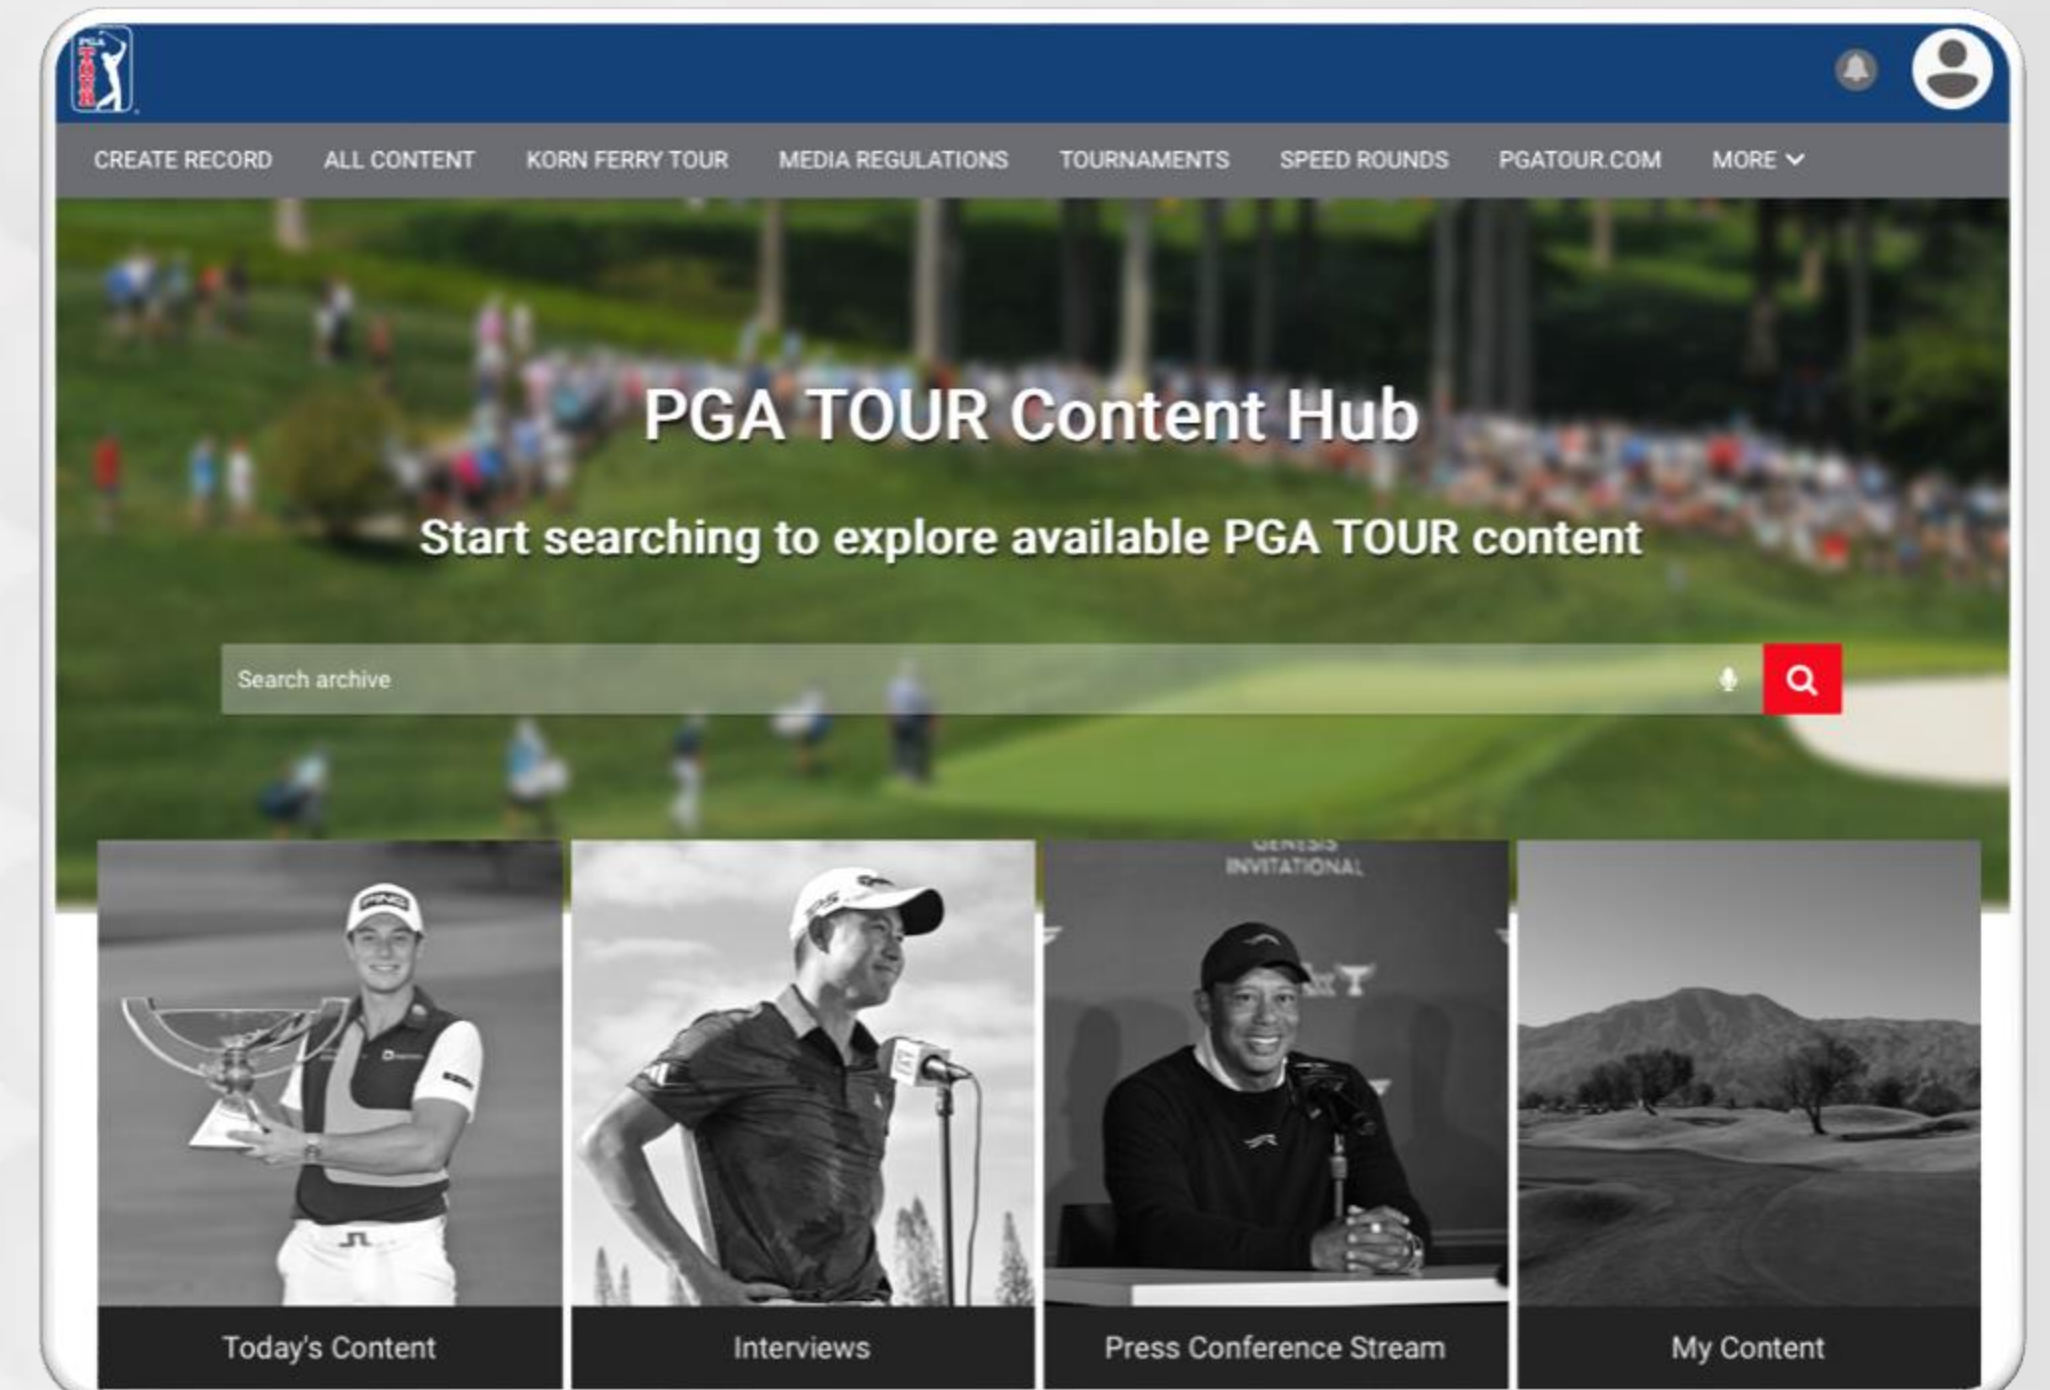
PGA TOUR

CREATE RECORD ALL CONTENT KORN FERRY TOUR MEDIA REGULATIONS TOURNAMENTS SPEED ROUNDS PGATOUR.COM MORE

PGA TOUR Content Hub

Start searching to explore available PGA TOUR content

Search archive

GENESIS INVITATIONAL

Today's Content

Interviews

Press Conference Stream

My Content